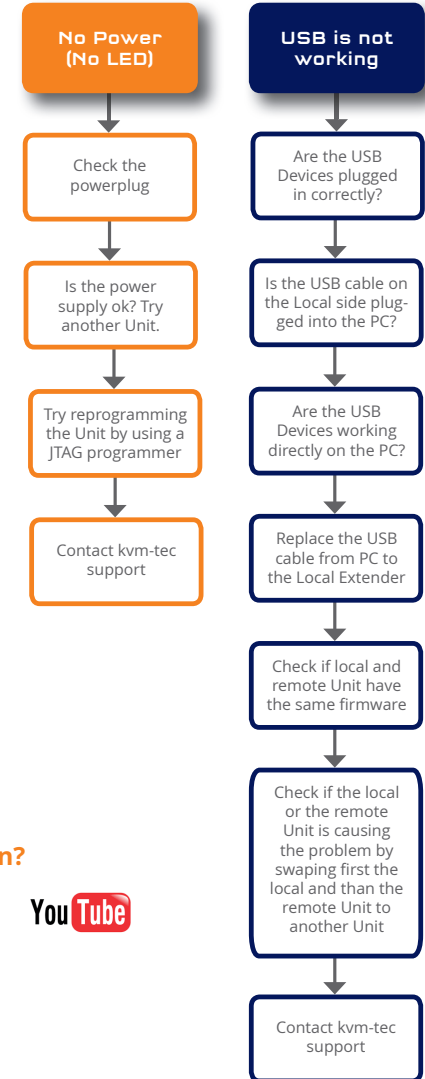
No Power (No LED)

Check the powerplug

Is the power supply ok? Try another Unit.

Try reprogramming the Unit by using a JTAG programmer

Contact kvm-tec support

USB is not working

Are the USB Devices plugged in correctly?

Is the USB cable on the Local side plugged into the PC?

Are the USB Devices working directly on the PC?

Replace the USB cable from PC to the Local Extender

Check if local and remote Unit have the same firmware

Check if the local or the remote Unit is causing the problem by swaping first the local and than the remote Unit to another Unit

Contact kvm-tec support

n?

YouTube